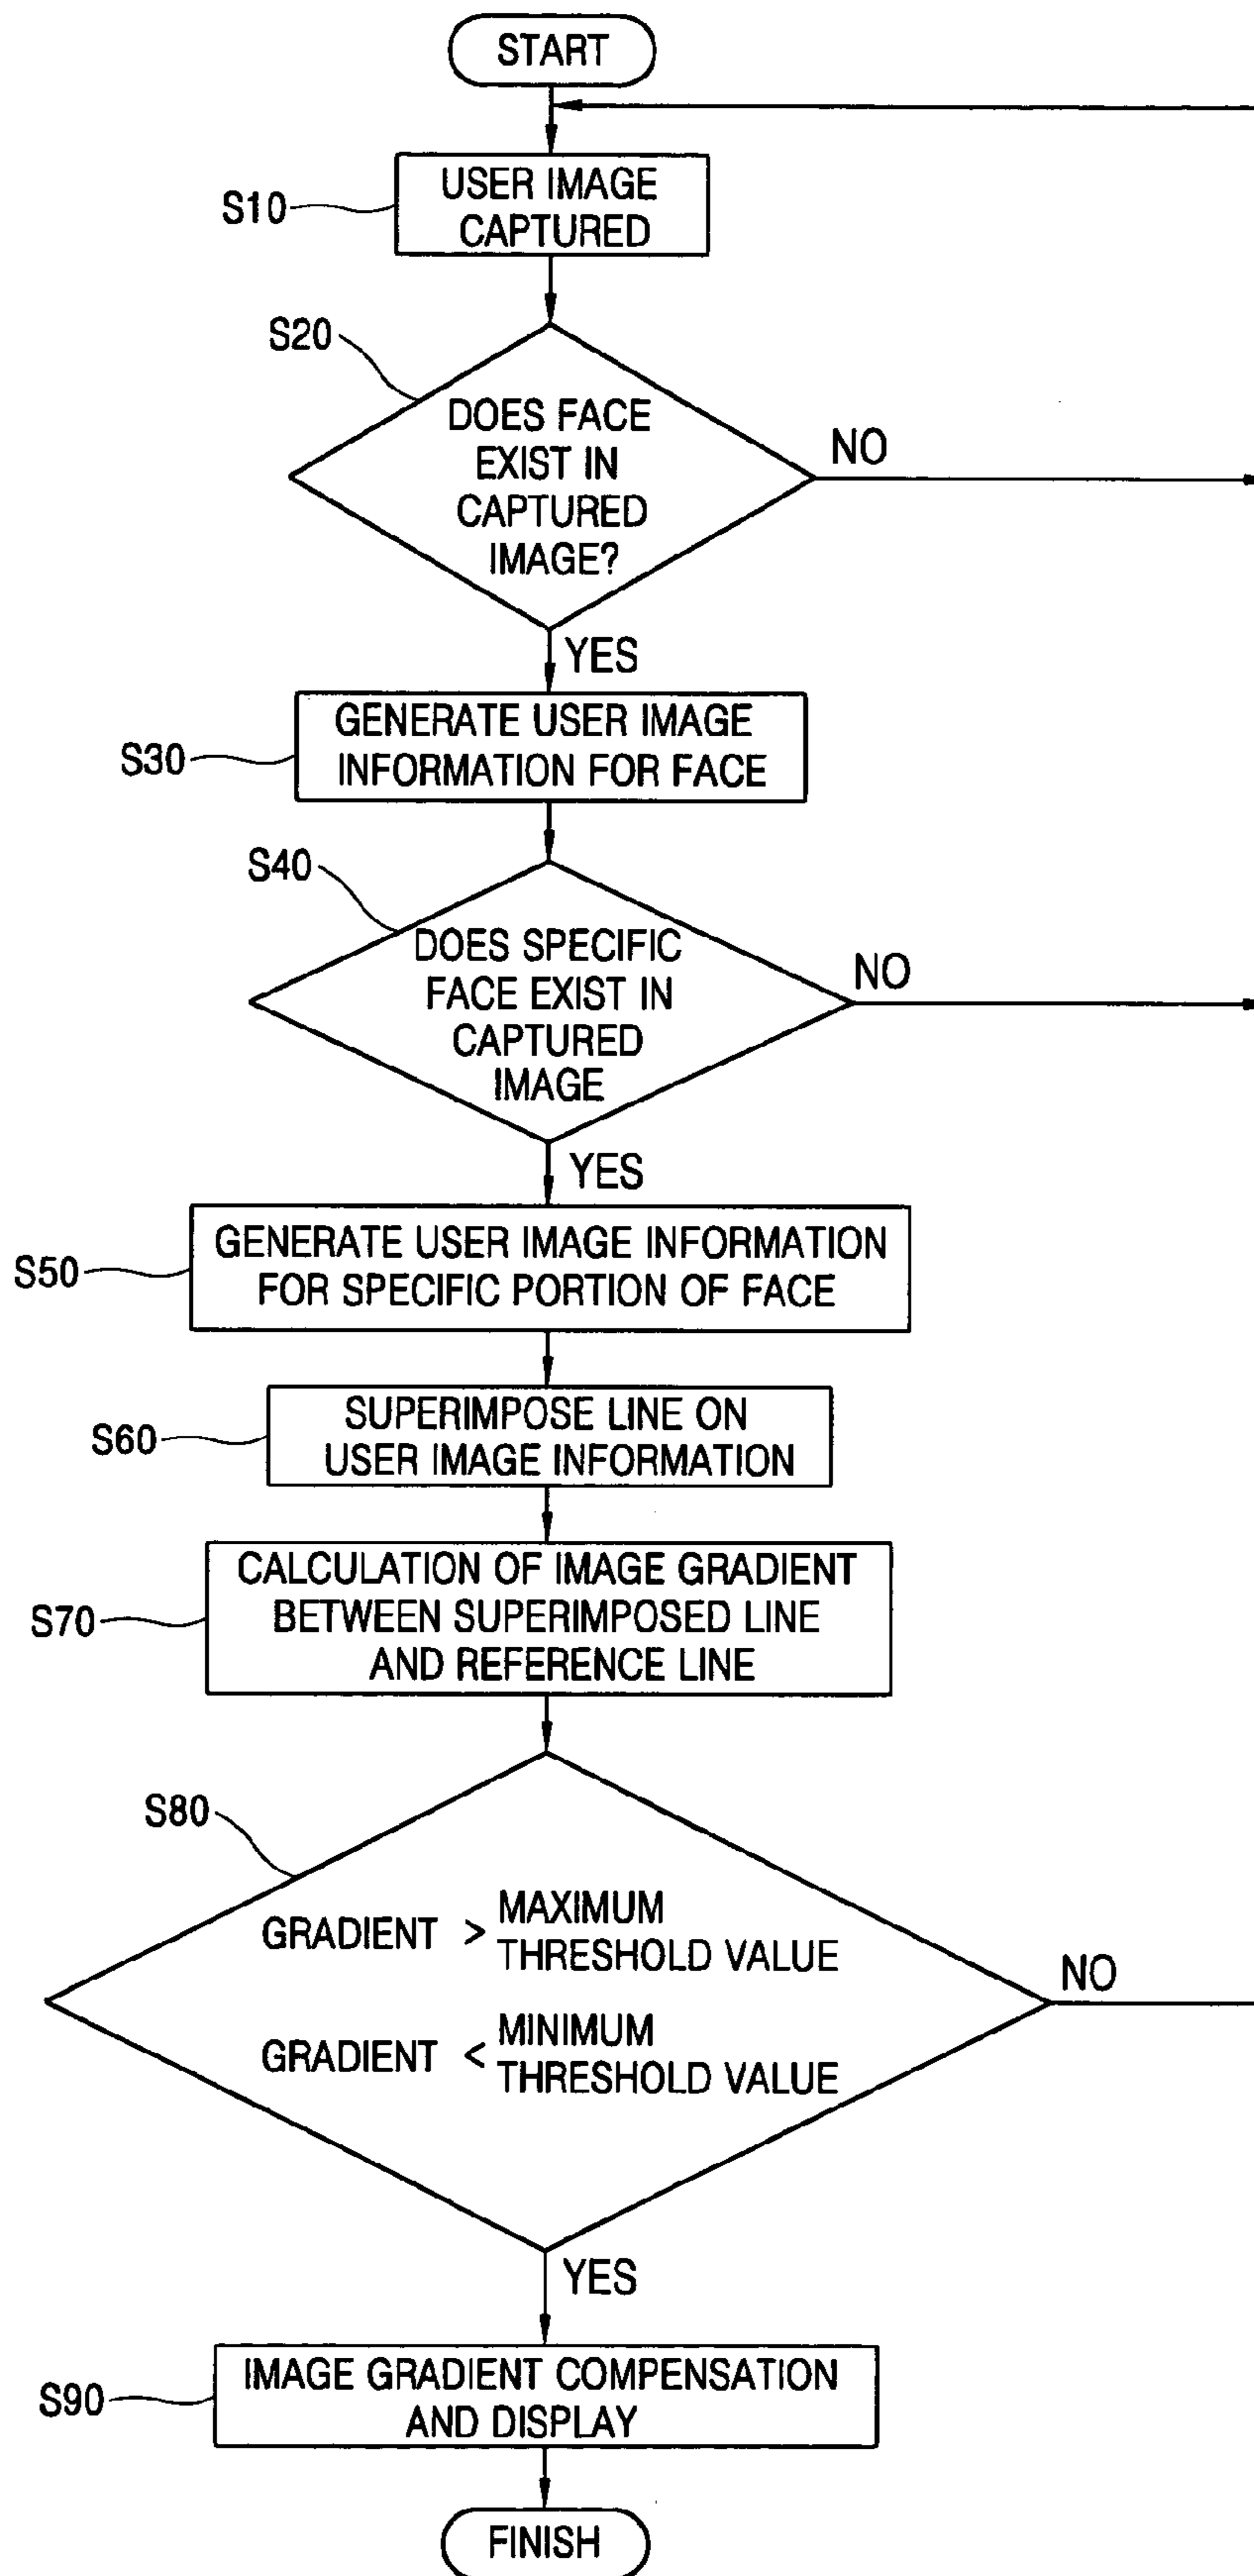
START

S10 USER IMAGE CAPTURED

S20 DOES FACE EXIST IN CAPTURED IMAGE?

NO

YES

S30 GENERATE USER IMAGE INFORMATION FOR FACE

S40 DOES SPECIFIC FACE EXIST IN CAPTURED IMAGE

NO

YES

S50 GENERATE USER IMAGE INFORMATION FOR SPECIFIC PORTION OF FACE

S60 SUPERIMPOSE LINE ON USER IMAGE INFORMATION

S70 CALCULATION OF IMAGE GRADIENT BETWEEN SUPERIMPOSED LINE AND REFERENCE LINE

S80 GRADIENT > MAXIMUM THRESHOLD VALUE

GRADIENT < MINIMUM THRESHOLD VALUE

NO

YES

S90 IMAGE GRADIENT COMPENSATION AND DISPLAY

FINISH